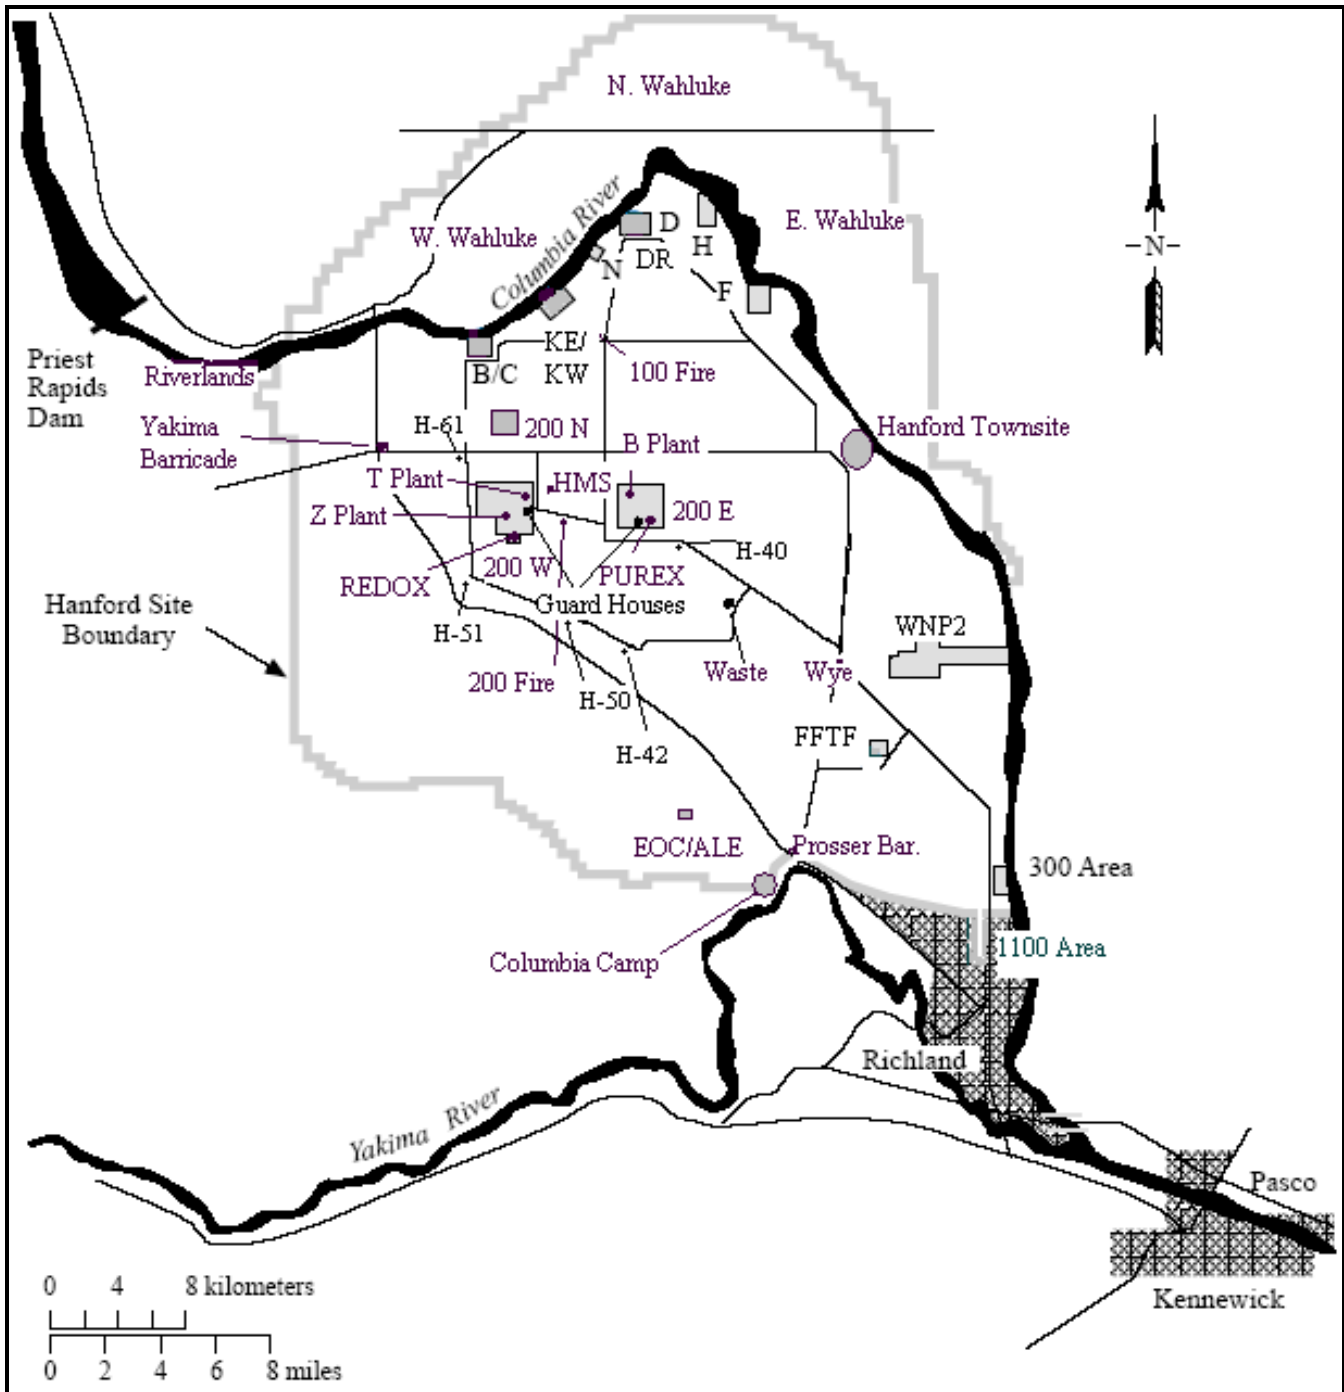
N. Wahluke

W. Wahluke

Columbia River

D

H

E. Wahluke

N

DR

F

N

Priest Rapids Dam

Riverlands

B/C

KE/ KW

100 Fire

Yakima Barricade

H-61

200 N

B Plant

Hanford Townsite

T Plant

HMS

Z Plant

200 E

H-40

REDOX

200 W

PUREX

Guard Houses

Hanford Site Boundary

H-51

WNP2

200 Fire

H-50

Waste

Wye

H-42

FFTF

EOC/ALE

Prosser Bar.

300 Area

Columbia Camp

1100 Area

Richland

Yakima River

Pasco

Kennewick

0 4 8 kilometers

0 2 4 6 8 miles